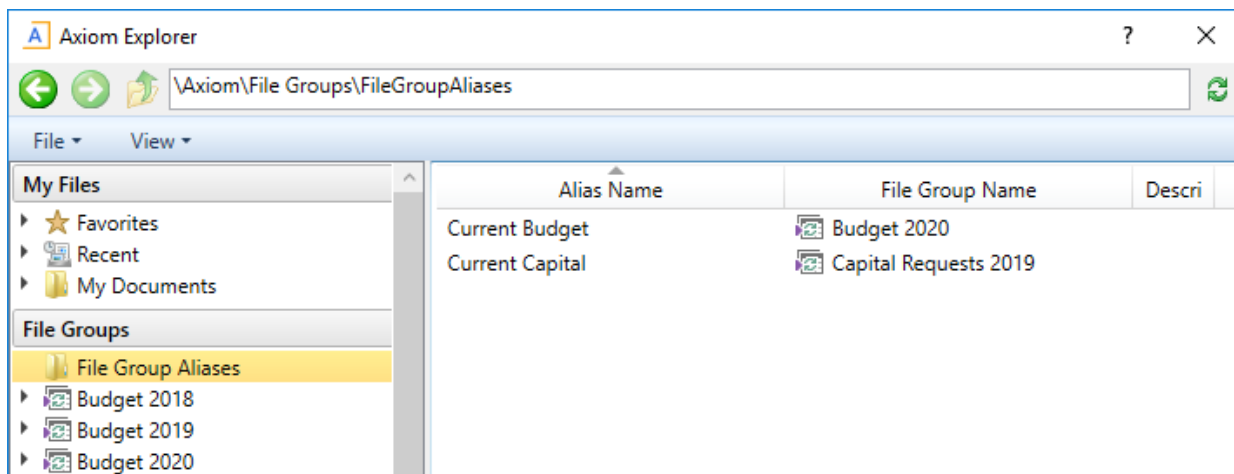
A Axiom Explorer ? ×

\Axiom\File Groups\FileGroupAliases

File ▾ View ▾

My Files
Favorites
Recent
My Documents

File Groups
File Group Aliases
Budget 2018
Budget 2019
Budget 2020

| Alias Name | File Group Name | Descri |
|---|---|---|
| Current Budget | Budget 2020 | |
| Current Capital | Capital Requests 2019 | |